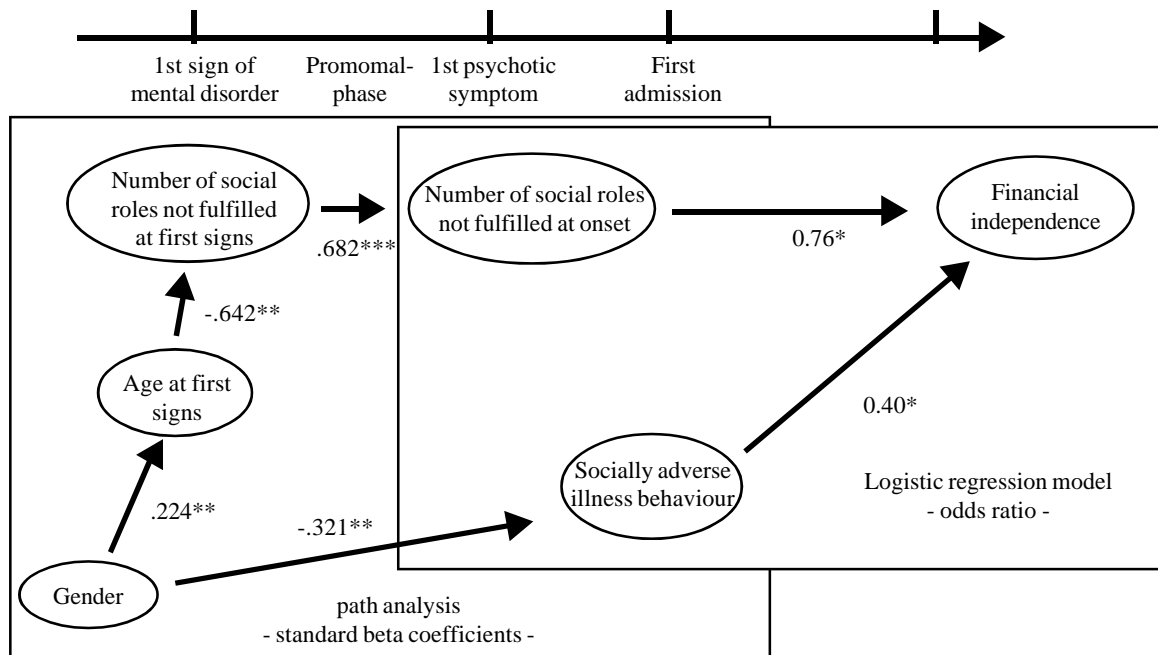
1st sign of mental disorder

Promomal-phase

1st psychotic symptom

First admission

Number of social roles not fulfilled at first signs

.682***

Number of social roles not fulfilled at onset

0.76*

Financial independence

-.642**

Age at first signs

0.40*

.224**

Socially adverse illness behaviour

Logistic regression model
- odds ratio -

-.321**

Gender

path analysis
- standard beta coefficients -